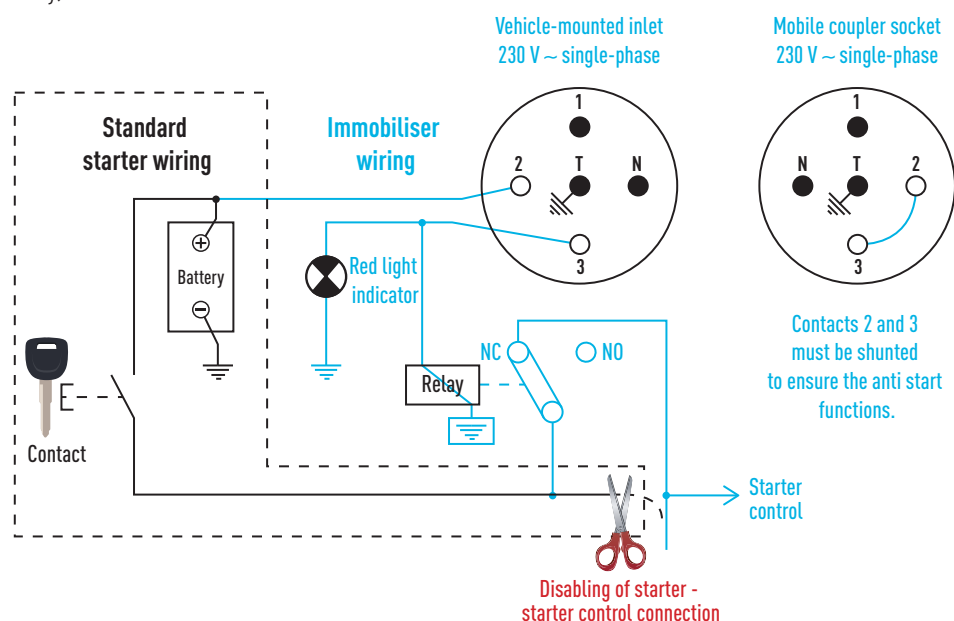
Standard starter wiring

Immobiliser wiring

Vehicle-mounted inlet 230 V ~ single-phase

Mobile coupler socket 230 V ~ single-phase

1
2
T
N
3

1
N
T
2
3

Battery

Red light indicator

NC
NO

Relay

Contact

Contacts 2 and 3 must be shunted to ensure the anti start functions.

Starter control

Disabling of starter - starter control connection